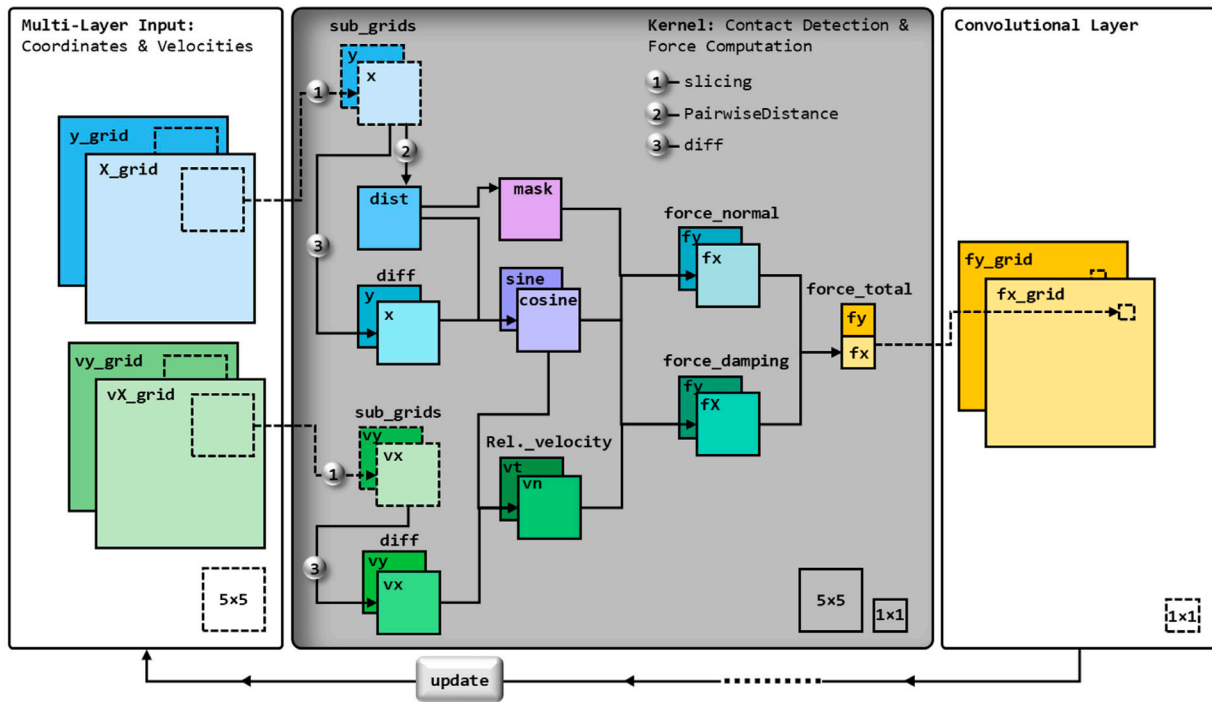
Multi-Layer Input:
Coordinates & Velocities

y_grid
X_grid

vy_grid
vX_grid

5×5

sub_grids
y
x

Kernel: Contact Detection & Force Computation

1 slicing
2 PairwiseDistance
3 diff

1
2
3

dist
mask

diff
y
x

sine
cosine

force_normal
fy
fx

force_total
fy
fx

force_damping
fy
fX

sub_grids
vy
vx

1

Rel._velocity
vt
vn

3

diff
vy
vx

5×5
1×1

Convolutional Layer

fy_grid
fx_grid

1×1

update